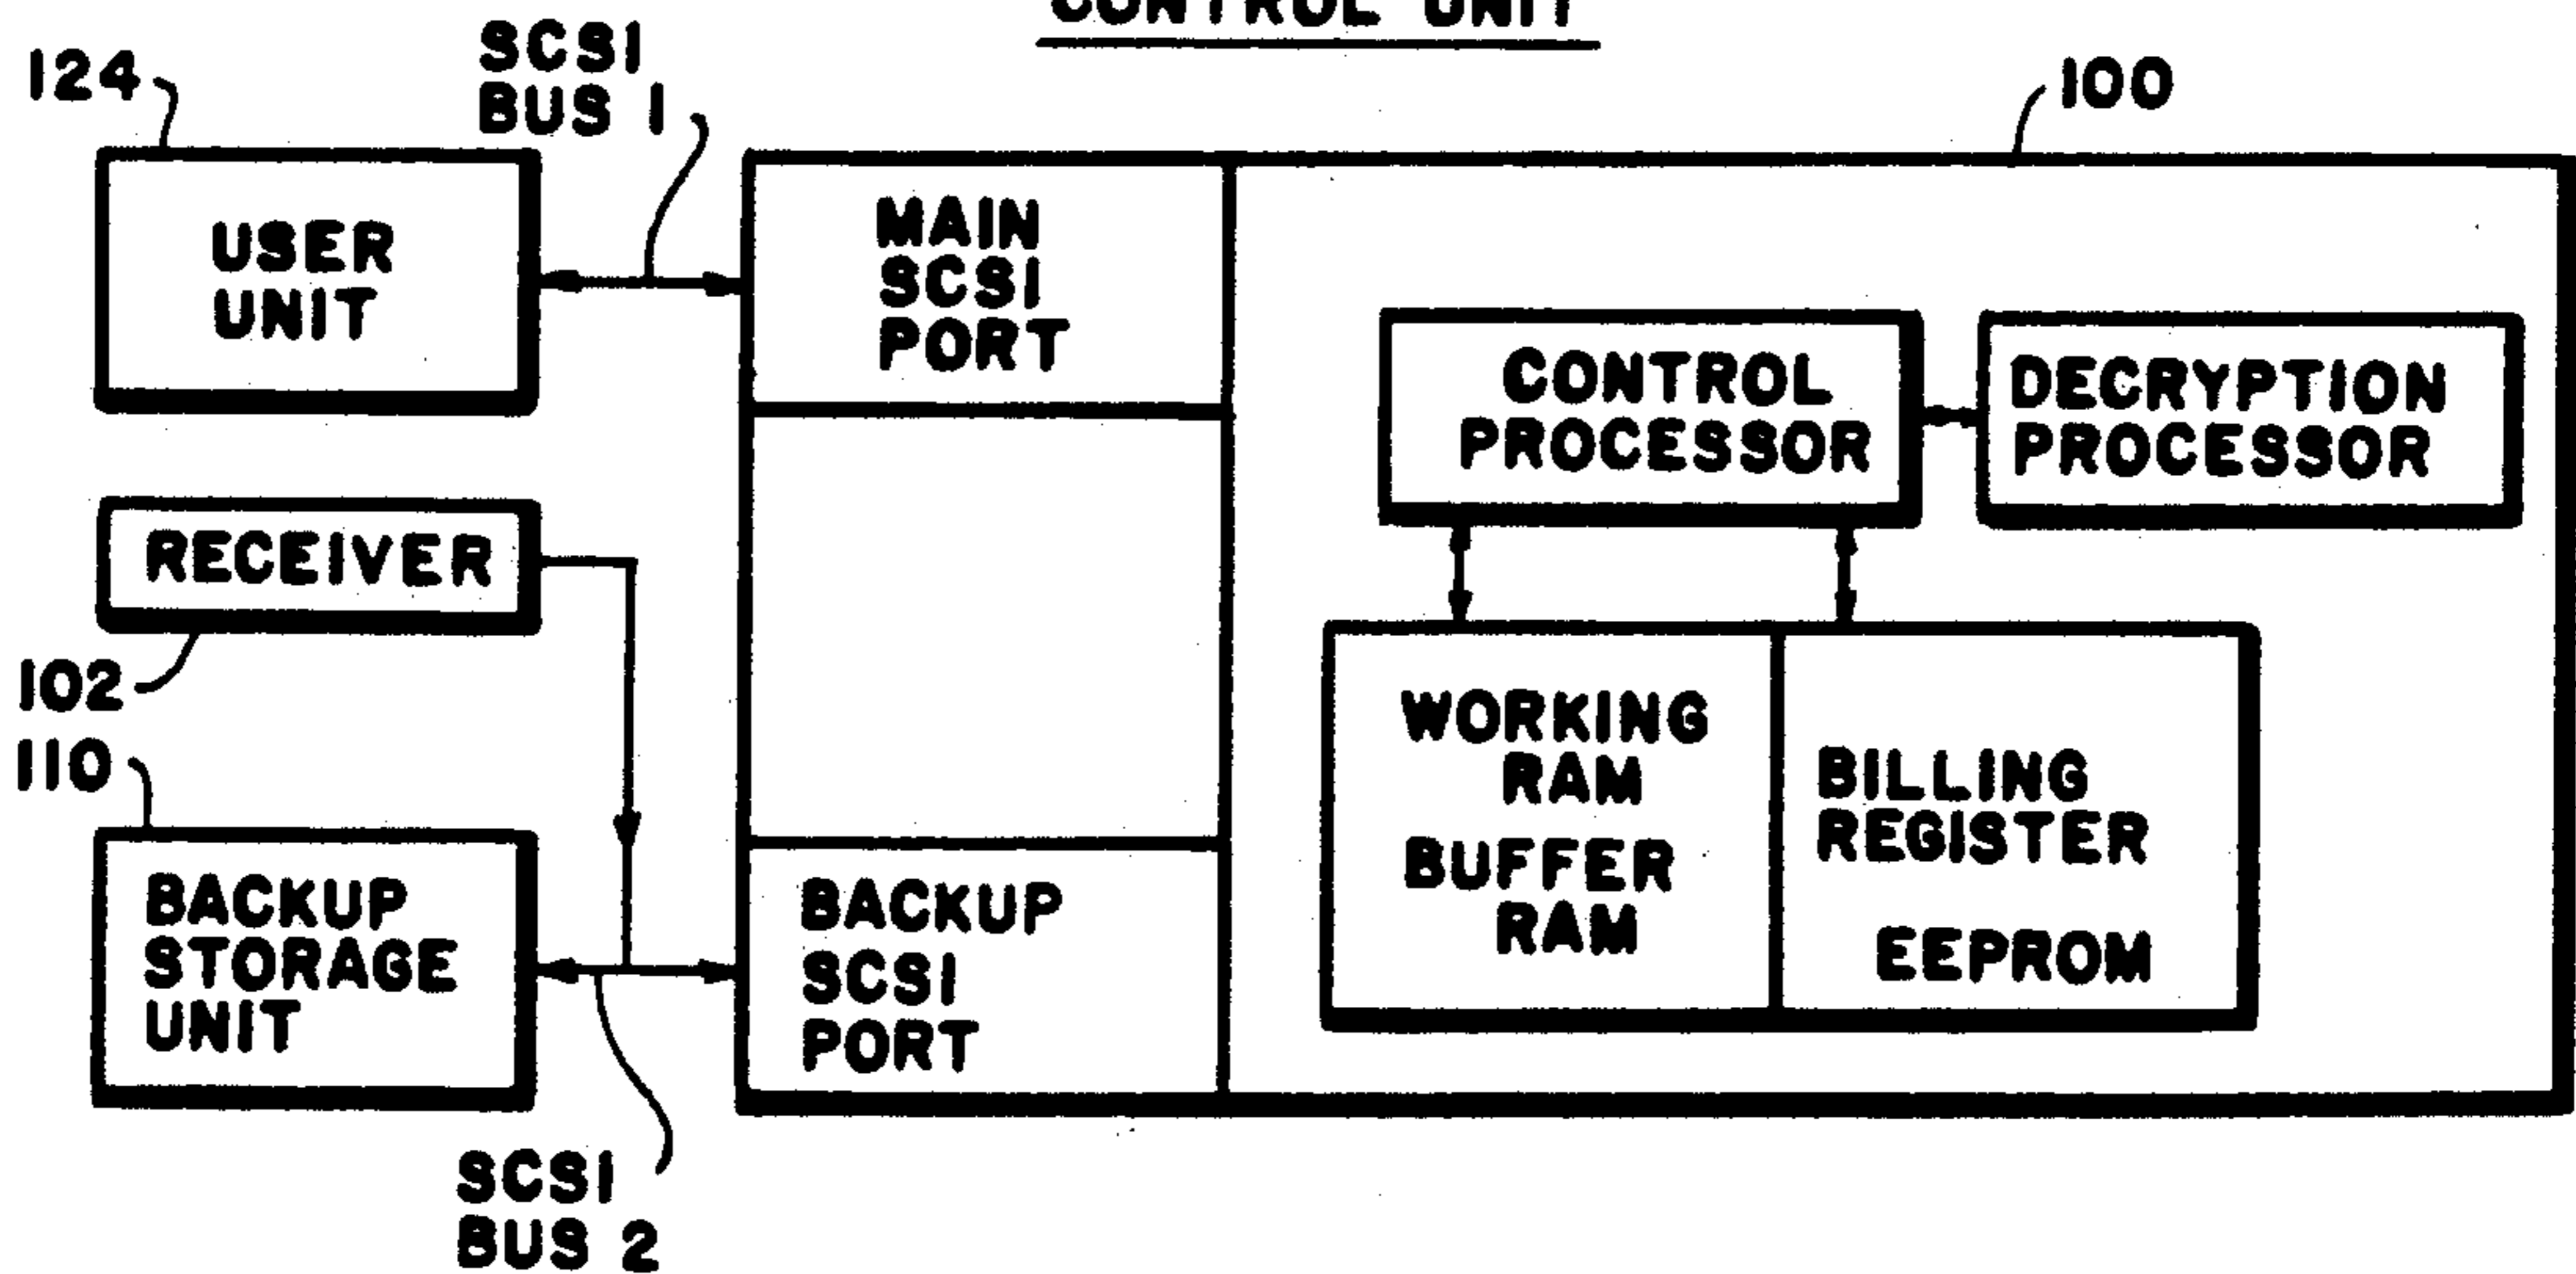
CONTROL UNIT

124

SCSI BUS 1

100

USER UNIT

MAIN SCSI PORT

CONTROL PROCESSOR

DECRYPTION PROCESSOR

RECEIVER

102

110

WORKING RAM

BUFFER RAM

BILLING REGISTER

EEPROM

BACKUP STORAGE UNIT

BACKUP SCSI PORT

SCSI BUS 2